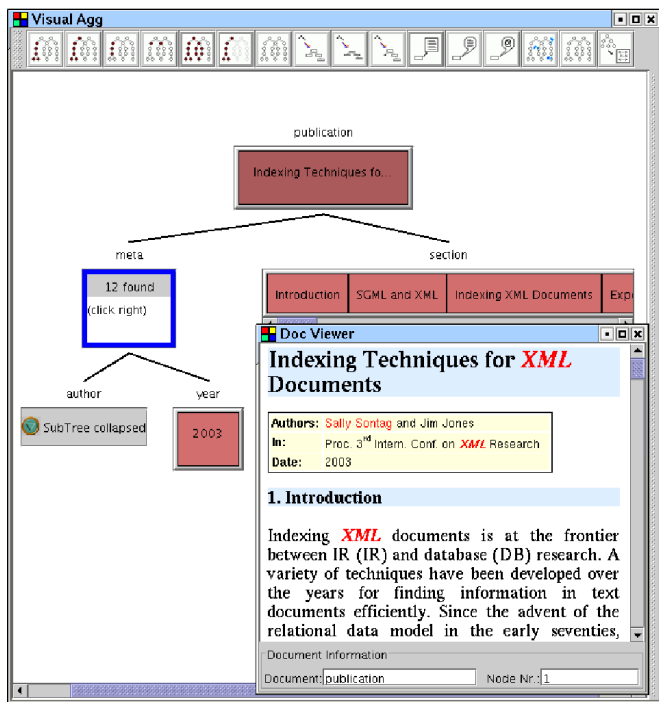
Visual Agg

publication

Indexing Techniques fo...

meta

section

12 found

(click right)

Introduction | SGML and XML | Indexing XML Documents | Exp

author

year

SubTree collapsed

2003

Doc Viewer

Indexing Techniques for XML Documents

| | |
|---|---|
| Authors: | Sally Sontag and Jim Jones |
| In: | Proc. 3$^{rd}$ Intern. Conf. on XML Research |
| Date: | 2003 |

1. Introduction

Indexing XML documents is at the frontier between IR (IR) and database (DB) research. A variety of techniques have been developed over the years for finding information in text documents efficiently. Since the advent of the relational data model in the early seventies,

Document Information

Document: publication

Node Nr.: 1